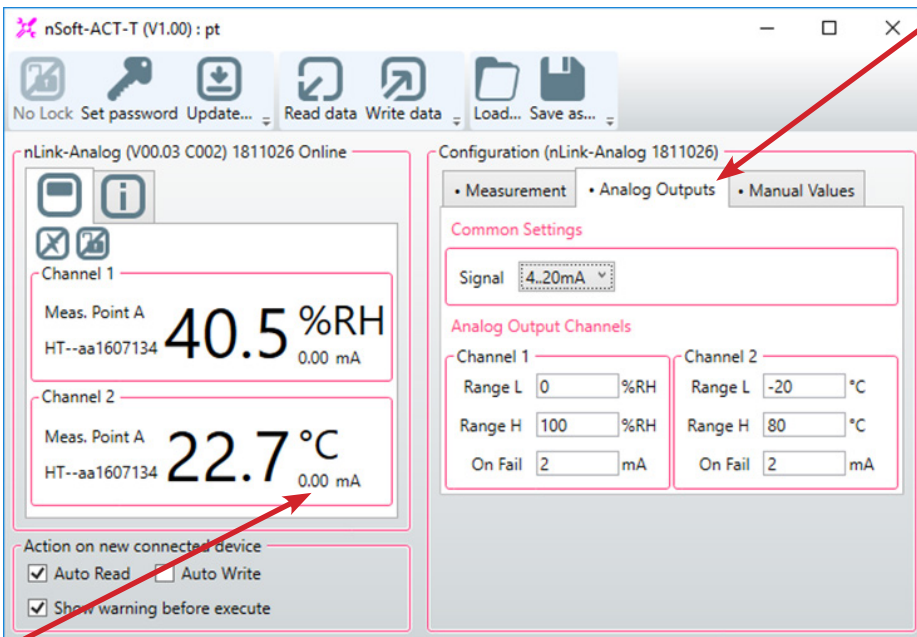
nSoft-ACT-T (V1.00) : pt

No Lock Set password Update... Read data Write data Load... Save as...

nLink-Analog (V00.03 C002) 1811026 Online

Channel 1
Meas. Point A
HT--aa1607134
40.5 %RH
0.00 mA

Channel 2
Meas. Point A
HT--aa1607134
22.7 °C
0.00 mA

Action on new connected device
Auto Read
Auto Write
Show warning before execute

Configuration (nLink-Analog 1811026)
• Measurement • Analog Outputs • Manual Values

Common Settings
Signal 4..20mA

Analog Output Channels

| Channel 1 | | |
|---|---|---|
| Range L | 0 | %RH |
| Range H | 100 | %RH |
| On Fail | 2 | mA |

| Channel 2 | | |
|---|---|---|
| Range L | -20 | °C |
| Range H | 80 | °C |
| On Fail | 2 | mA |